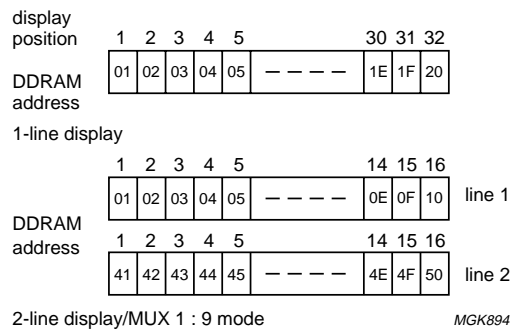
display position

| 1 | 2 | 3 | 4 | 5 | | 30 | 31 | 32 |
|---|---|---|---|---|---|---|---|---|
| 01 | 02 | 03 | 04 | 05 | — — — — | 1E | 1F | 20 |

DDRAM address

1-line display

| 1 | 2 | 3 | 4 | 5 | | 14 | 15 | 16 | |
|---|---|---|---|---|---|---|---|---|---|
| 01 | 02 | 03 | 04 | 05 | — — — — | 0E | 0F | 10 | line 1 |

DDRAM address

| 1 | 2 | 3 | 4 | 5 | | 14 | 15 | 16 | |
|---|---|---|---|---|---|---|---|---|---|
| 41 | 42 | 43 | 44 | 45 | — — — — | 4E | 4F | 50 | line 2 |

2-line display/MUX 1 : 9 mode

MGK894